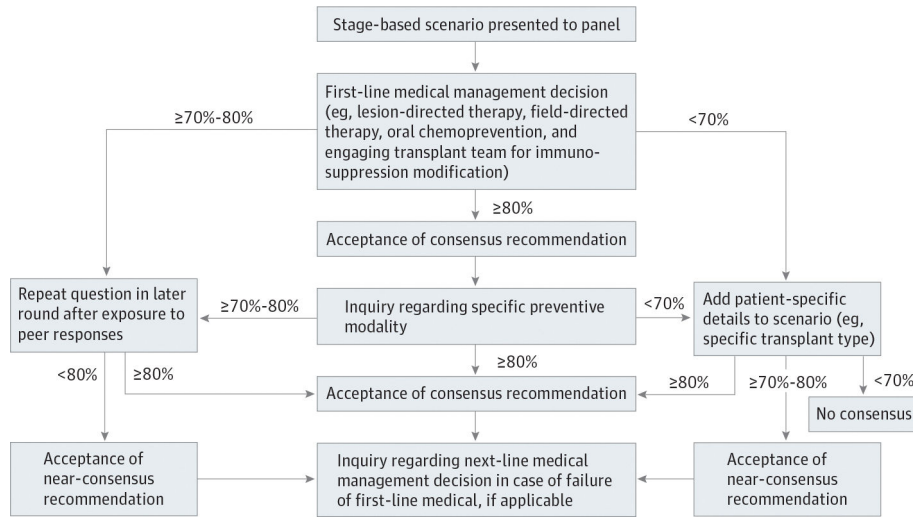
Stage-based scenario presented to panel

First-line medical management decision (eg, lesion-directed therapy, field-directed therapy, oral chemoprevention, and engaging transplant team for immunosuppression modification)

≥70%-80%

<70%

≥80%

Acceptance of consensus recommendation

Repeat question in later round after exposure to peer responses

≥70%-80%

Inquiry regarding specific preventive modality

<70%

Add patient-specific details to scenario (eg, specific transplant type)

≥80%

<80%

≥80%

Acceptance of consensus recommendation

≥80%

≥70%-80%

<70%

No consensus

Acceptance of near-consensus recommendation

Inquiry regarding next-line medical management decision in case of failure of first-line medical, if applicable

Acceptance of near-consensus recommendation